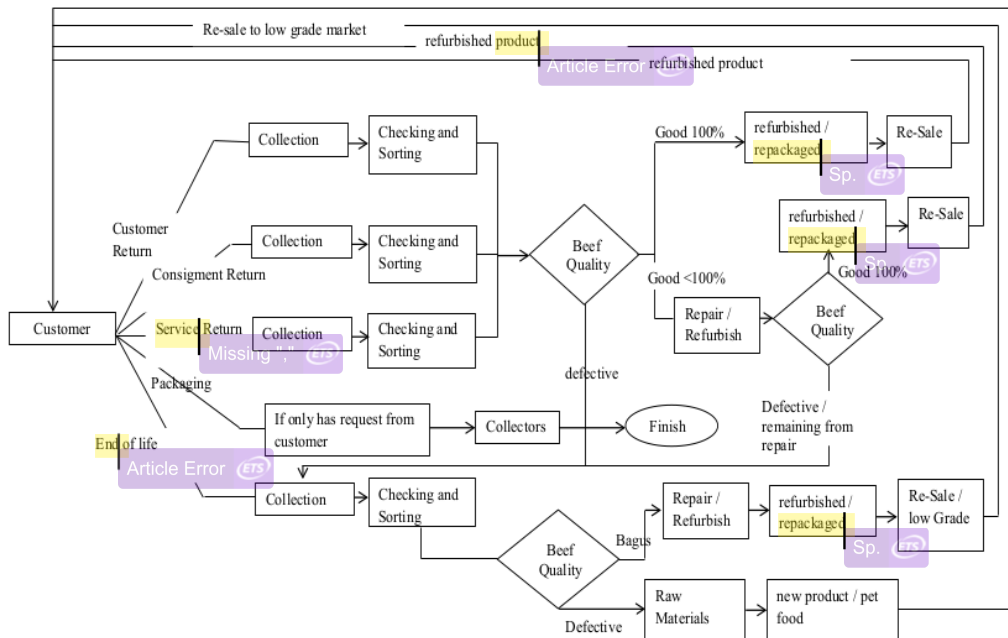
Re-sale to low grade market

refurbished product

Article Error

refurbished product

Customer

Customer Return

Consigment Return

Service Return

Missing ","

Packaging

End of life

Article Error

Collection

Checking and Sorting

Collection

Checking and Sorting

Collection

Checking and Sorting

Beef Quality

Good 100%

refurbished / repackaged

Sp.

Re-Sale

Good <100%

refurbished / repackaged

Sp.

Good 100%

Re-Sale

Repair / Refurbish

Beef Quality

defective

Defective / remaining from repair

If only has request from customer

Collectors

Finish

Collection

Checking and Sorting

Beef Quality

Bagus

Repair / Refurbish

refurbished / repackaged

Sp.

Re-Sale / low Grade

Defective

Raw Materials

new product / pet food